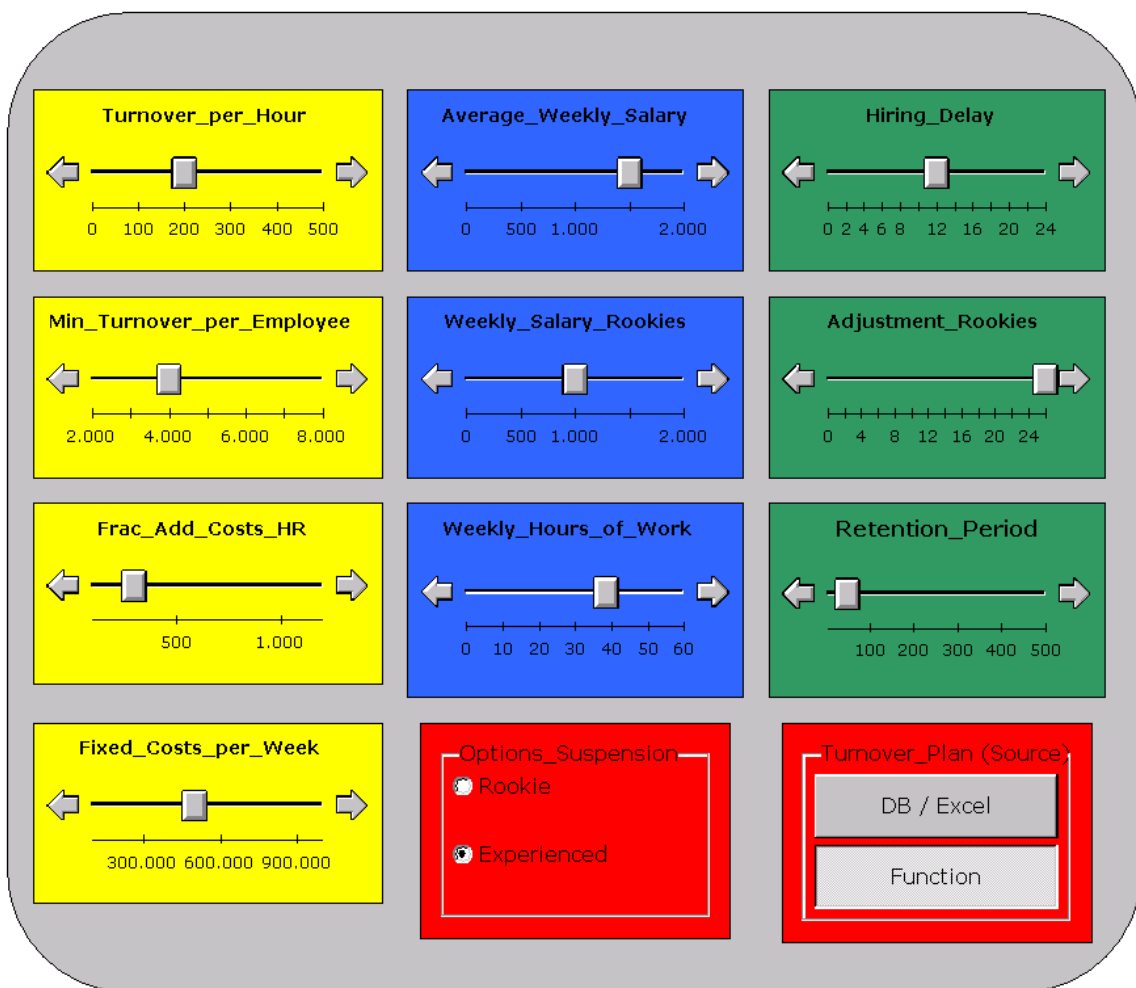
Turnover_per_Hour

0 100 200 300 400 500

Average_Weekly_Salary

0 500 1.000 2.000

Hiring_Delay

0 2 4 6 8 12 16 20 24

Min_Turnover_per_Employee

2.000 4.000 6.000 8.000

Weekly_Salary_Rookies

0 500 1.000 2.000

Adjustment_Rookies

0 4 8 12 16 20 24

Frac_Add_Costs_HR

500 1.000

Weekly_Hours_of_Work

0 10 20 30 40 50 60

Retention_Period

100 200 300 400 500

Fixed_Costs_per_Week

300.000 600.000 900.000

Options_Suspension

Rookie

Experienced

Turnover_Plan (Source)

DB / Excel

Function